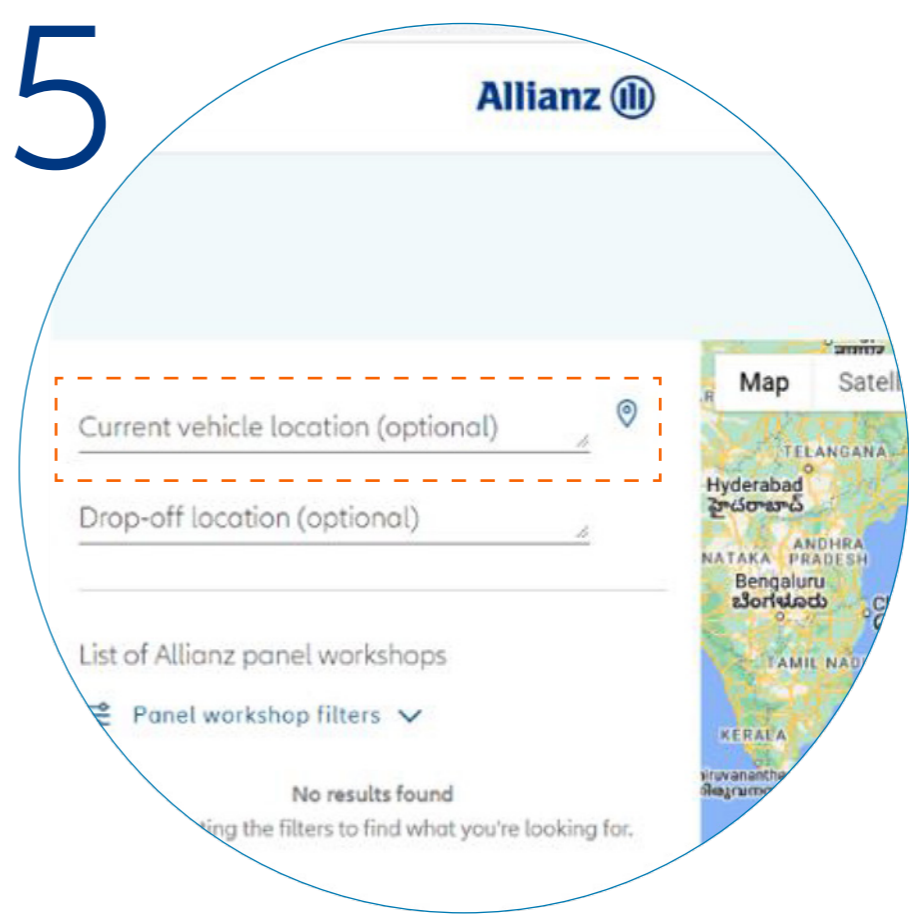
5

Allianz

Current vehicle location (optional)

Drop-off location (optional)

List of Allianz panel workshops

Panel workshop filters

No results found

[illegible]ting the filters to find what you're looking for.

Map

Satell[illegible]

TELANGANA

Hyderabad

హైదరాబాద్

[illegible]NATAKA

ANDHRA PRADESH

Bengaluru

ಬೆಂಗಳೂರು

TAMIL NAD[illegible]

KERALA

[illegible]iruvananthe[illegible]